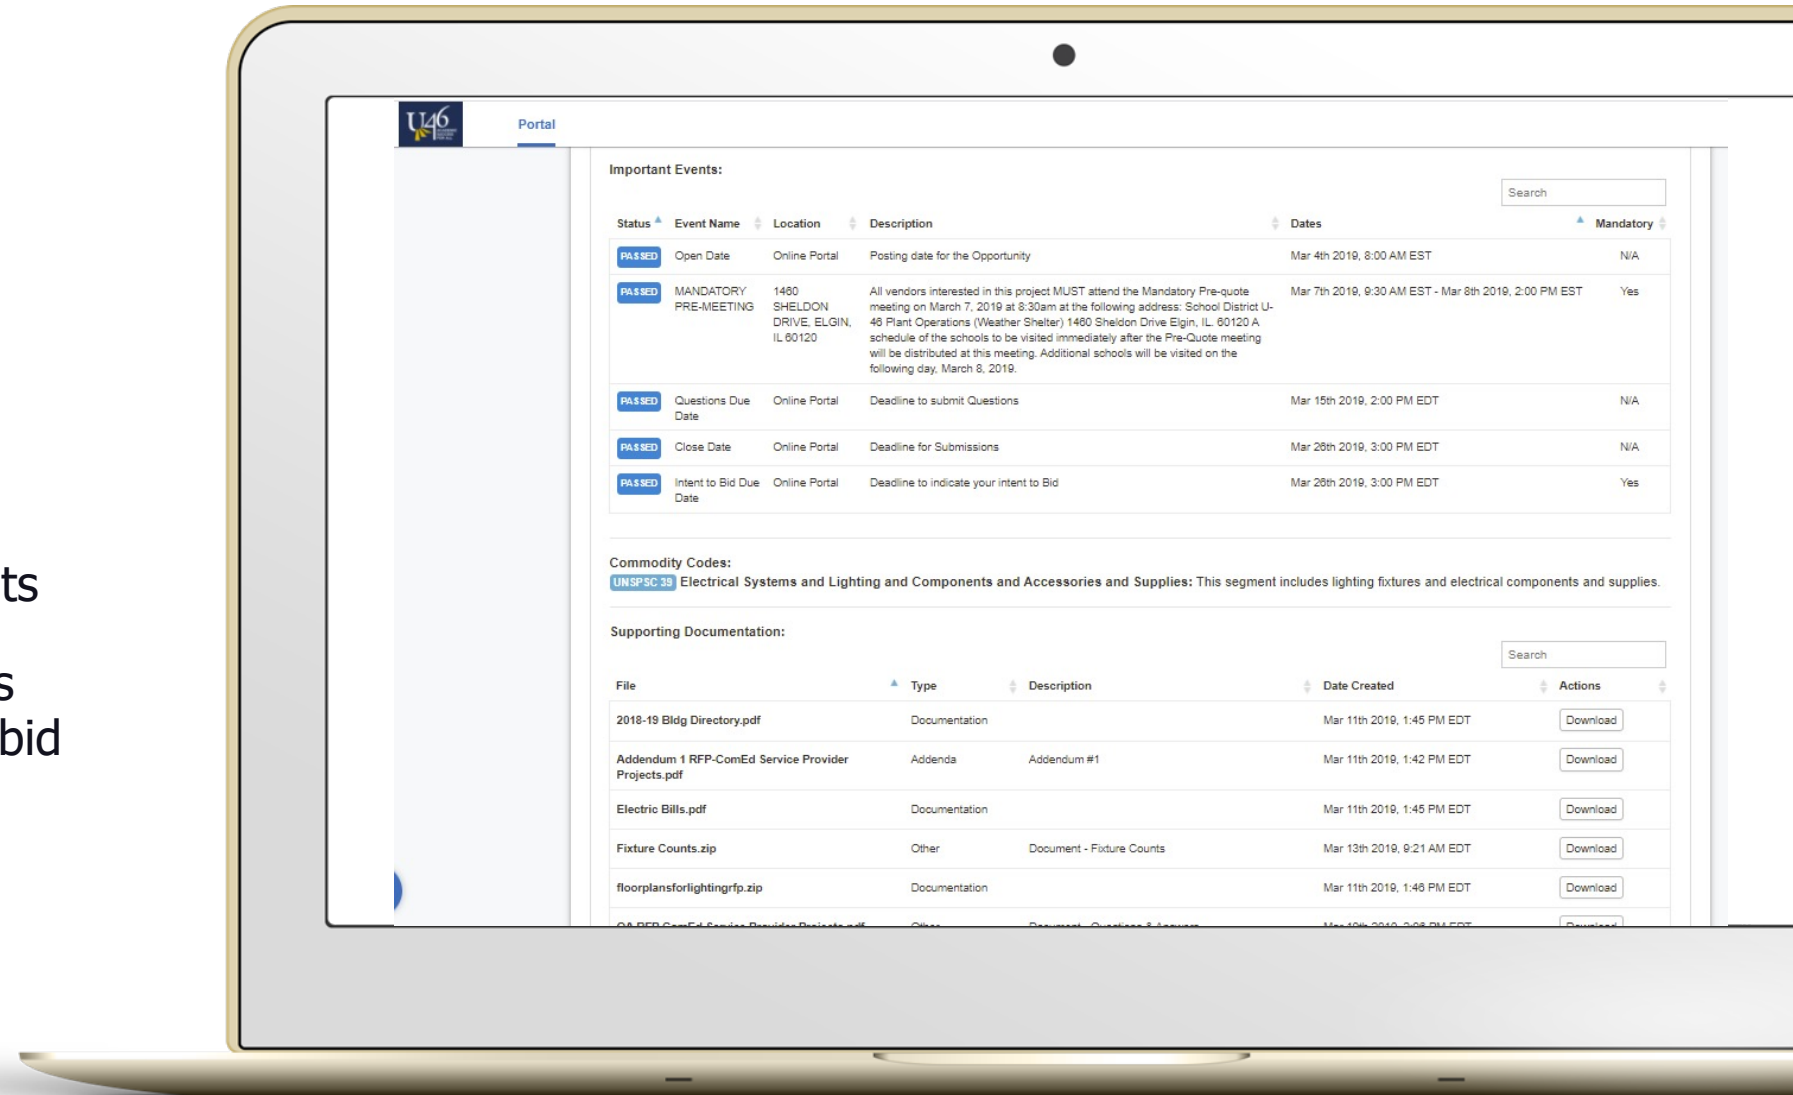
ts

s
bid

U46

Portal

Important Events:

Search

| Status | Event Name | Location | Description | Dates | Mandatory |
|---|---|---|---|---|---|
| PASSED | Open Date | Online Portal | Posting date for the Opportunity | Mar 4th 2019, 8:00 AM EST | N/A |
| PASSED | MANDATORY PRE-MEETING | 1460 SHELDON DRIVE, ELGIN, IL 60120 | All vendors interested in this project MUST attend the Mandatory Pre-quote meeting on March 7, 2019 at 8:30am at the following address: School District U-46 Plant Operations (Weather Shelter) 1460 Sheldon Drive Elgin, IL 60120 A schedule of the schools to be visited immediately after the Pre-Quote meeting will be distributed at this meeting. Additional schools will be visited on the following day, March 8, 2019. | Mar 7th 2019, 9:30 AM EST - Mar 8th 2019, 2:00 PM EST | Yes |
| PASSED | Questions Due Date | Online Portal | Deadline to submit Questions | Mar 15th 2019, 2:00 PM EDT | N/A |
| PASSED | Close Date | Online Portal | Deadline for Submissions | Mar 26th 2019, 3:00 PM EDT | N/A |
| PASSED | Intent to Bid Due Date | Online Portal | Deadline to indicate your intent to Bid | Mar 26th 2019, 3:00 PM EDT | Yes |

Commodity Codes:
UNSPSC 39 Electrical Systems and Lighting and Components and Accessories and Supplies: This segment includes lighting fixtures and electrical components and supplies.

Supporting Documentation:

Search

| File | Type | Description | Date Created | Actions |
|---|---|---|---|---|
| 2018-19 Bldg Directory.pdf | Documentation | | Mar 11th 2019, 1:45 PM EDT | Download |
| Addendum 1 RFP-ComEd Service Provider Projects.pdf | Addenda | Addendum #1 | Mar 11th 2019, 1:42 PM EDT | Download |
| Electric Bills.pdf | Documentation | | Mar 11th 2019, 1:45 PM EDT | Download |
| Fixture Counts.zip | Other | Document - Fixture Counts | Mar 13th 2019, 9:21 AM EDT | Download |
| floorplansforlightingrfp.zip | Documentation | | Mar 11th 2019, 1:46 PM EDT | Download |
| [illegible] | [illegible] | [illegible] | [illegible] | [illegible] |